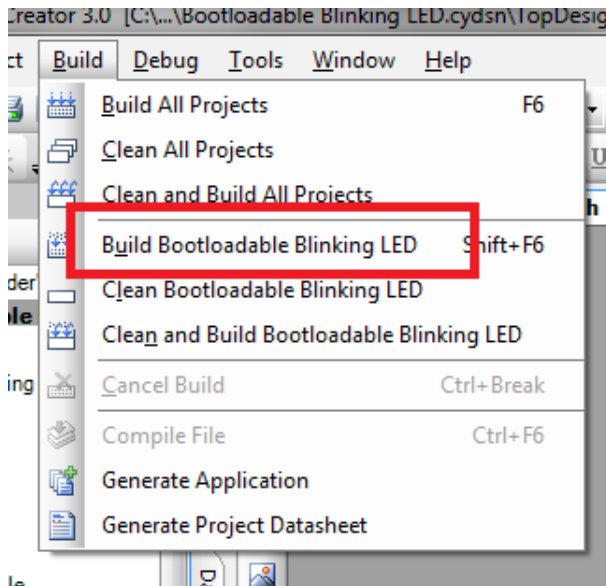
Creator 3.0 [C:\...\Bootloadable Blinking LED.cydsn\TopDesig

ct Build Debug Tools Window Help

Build All Projects F6
Clean All Projects
Clean and Build All Projects
Build Bootloadable Blinking LED Shift+F6
Clean Bootloadable Blinking LED
Clean and Build Bootloadable Blinking LED
Cancel Build Ctrl+Break
Compile File Ctrl+F6
Generate Application
Generate Project Datasheet

der'
ole
ing
le
U
h